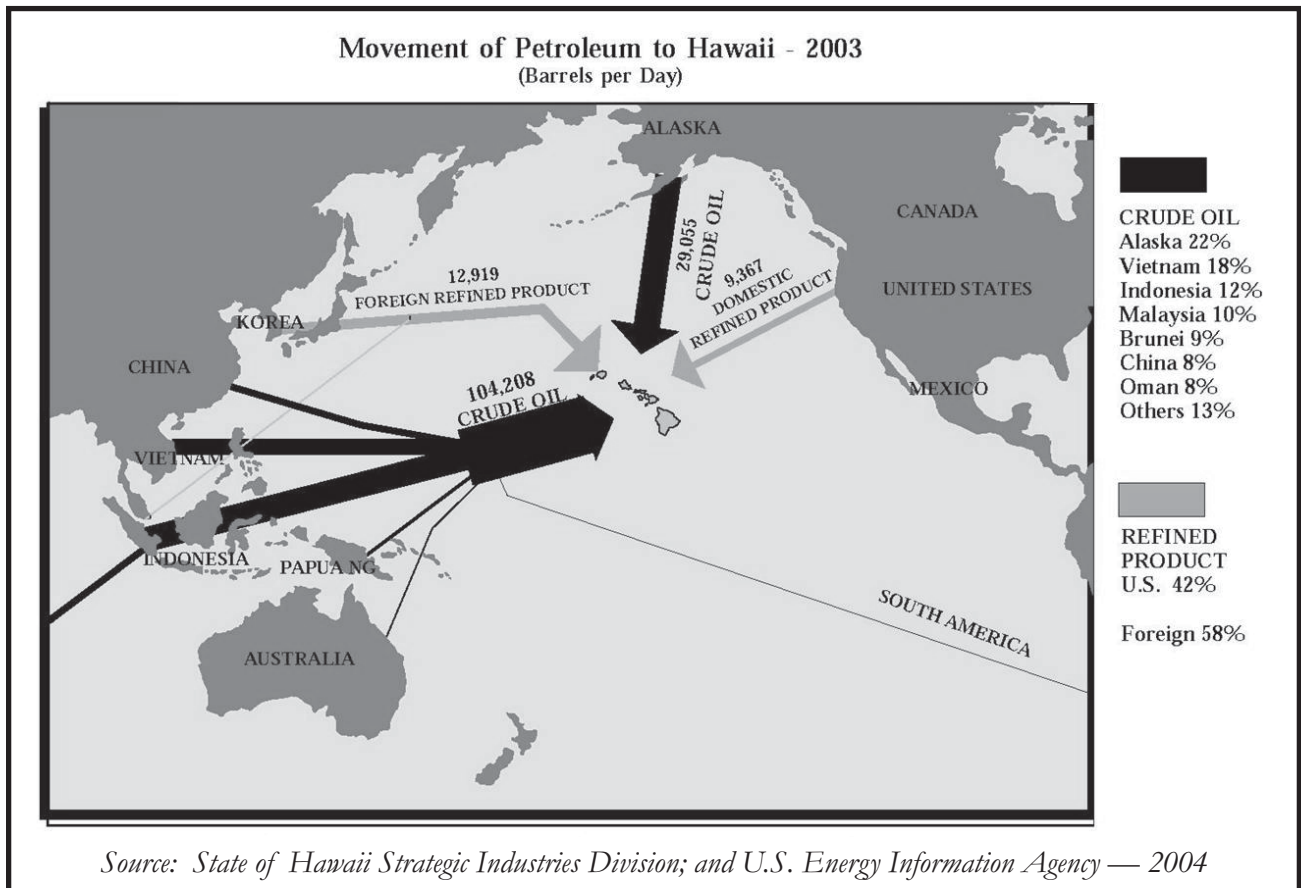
Movement of Petroleum to Hawaii - 2003
(Barrels per Day)

ALASKA

CANADA

UNITED STATES

MEXICO

29,055
CRUDE OIL

9,367
DOMESTIC
REFINED PRODUCT

12,919
FOREIGN REFINED PRODUCT

KOREA

CHINA

104,208
CRUDE OIL

VIETNAM

INDONESIA

PAPUA NG

AUSTRALIA

SOUTH AMERICA

CRUDE OIL
Alaska 22%
Vietnam 18%
Indonesia 12%
Malaysia 10%
Brunei 9%
China 8%
Oman 8%
Others 13%

REFINED
PRODUCT
U.S. 42%

Foreign 58%

Source: State of Hawaii Strategic Industries Division; and U.S. Energy Information Agency — 2004